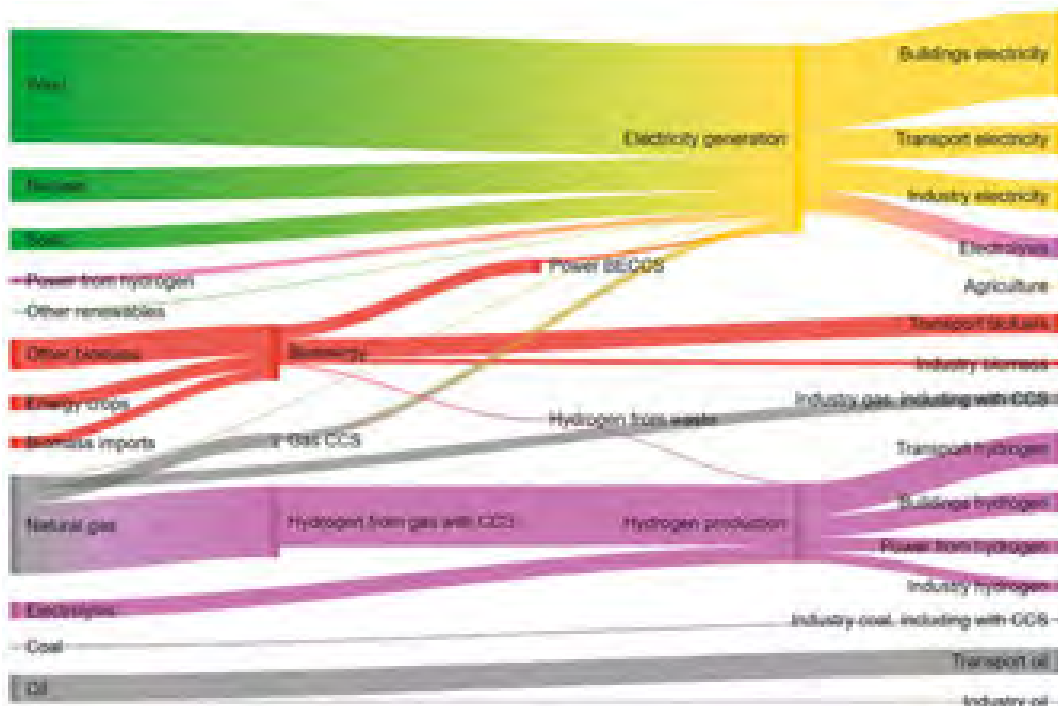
Wind

Nuclear

Solar

Power from hydrogen

Other renewables

Other biomass

Energy crops

Biomass imports

Natural gas

Electrolysis

Coal

Oil

Electricity generation

Power BECCS

Bioenergy

Gas CCS

Hydrogen from waste

Hydrogen from gas with CCS

Hydrogen production

Buildings electricity

Transport electricity

Industry electricity

Electrolysis

Agriculture

Transport biofuels

Industry biomass

Industry gas, including with CCS

Transport hydrogen

Buildings hydrogen

Power from hydrogen

Industry hydrogen

Industry coal, including with CCS

Transport oil

Industry oil